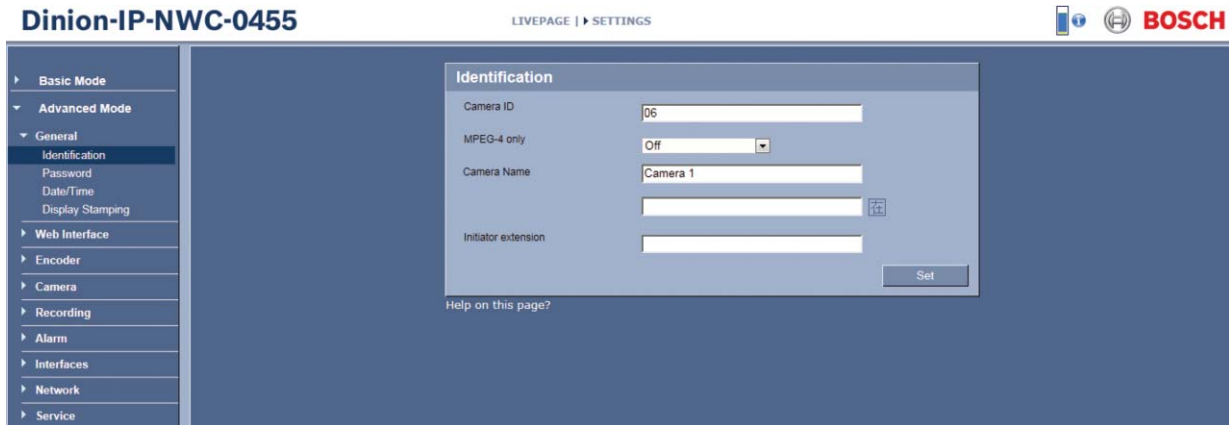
Dinion-IP-NWC-0455

LIVEPAGE | ▸ SETTINGS

BOSCH

Basic Mode
Advanced Mode
General
Identification
Password
Date/Time
Display Stamping
Web Interface
Encoder
Camera
Recording
Alarm
Interfaces
Network
Service

Identification

Camera ID
06

MPEG-4 only
Off

Camera Name
Camera 1

Initiator extension

Set

Help on this page?